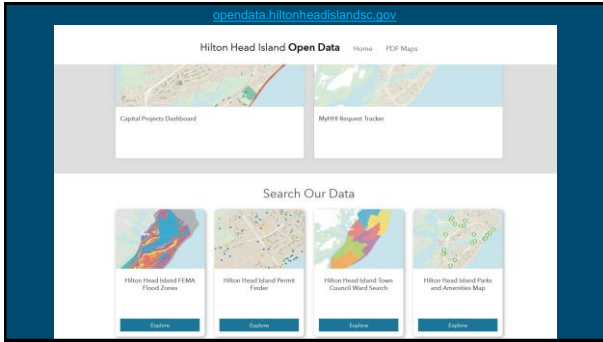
opendata.hiltonheadislandsc.gov

Hilton Head Island **Open Data** Home PDF Maps

Capital Projects Dashboard

MyHHI Request Tracker

Search Our Data

Hilton Head Island FEMA Flood Zones

Explore

Hilton Head Island Permit Finder

Explore

Hilton Head Island Town Council Ward Search

Explore

Hilton Head Island Parks and Amenities Map

Explore